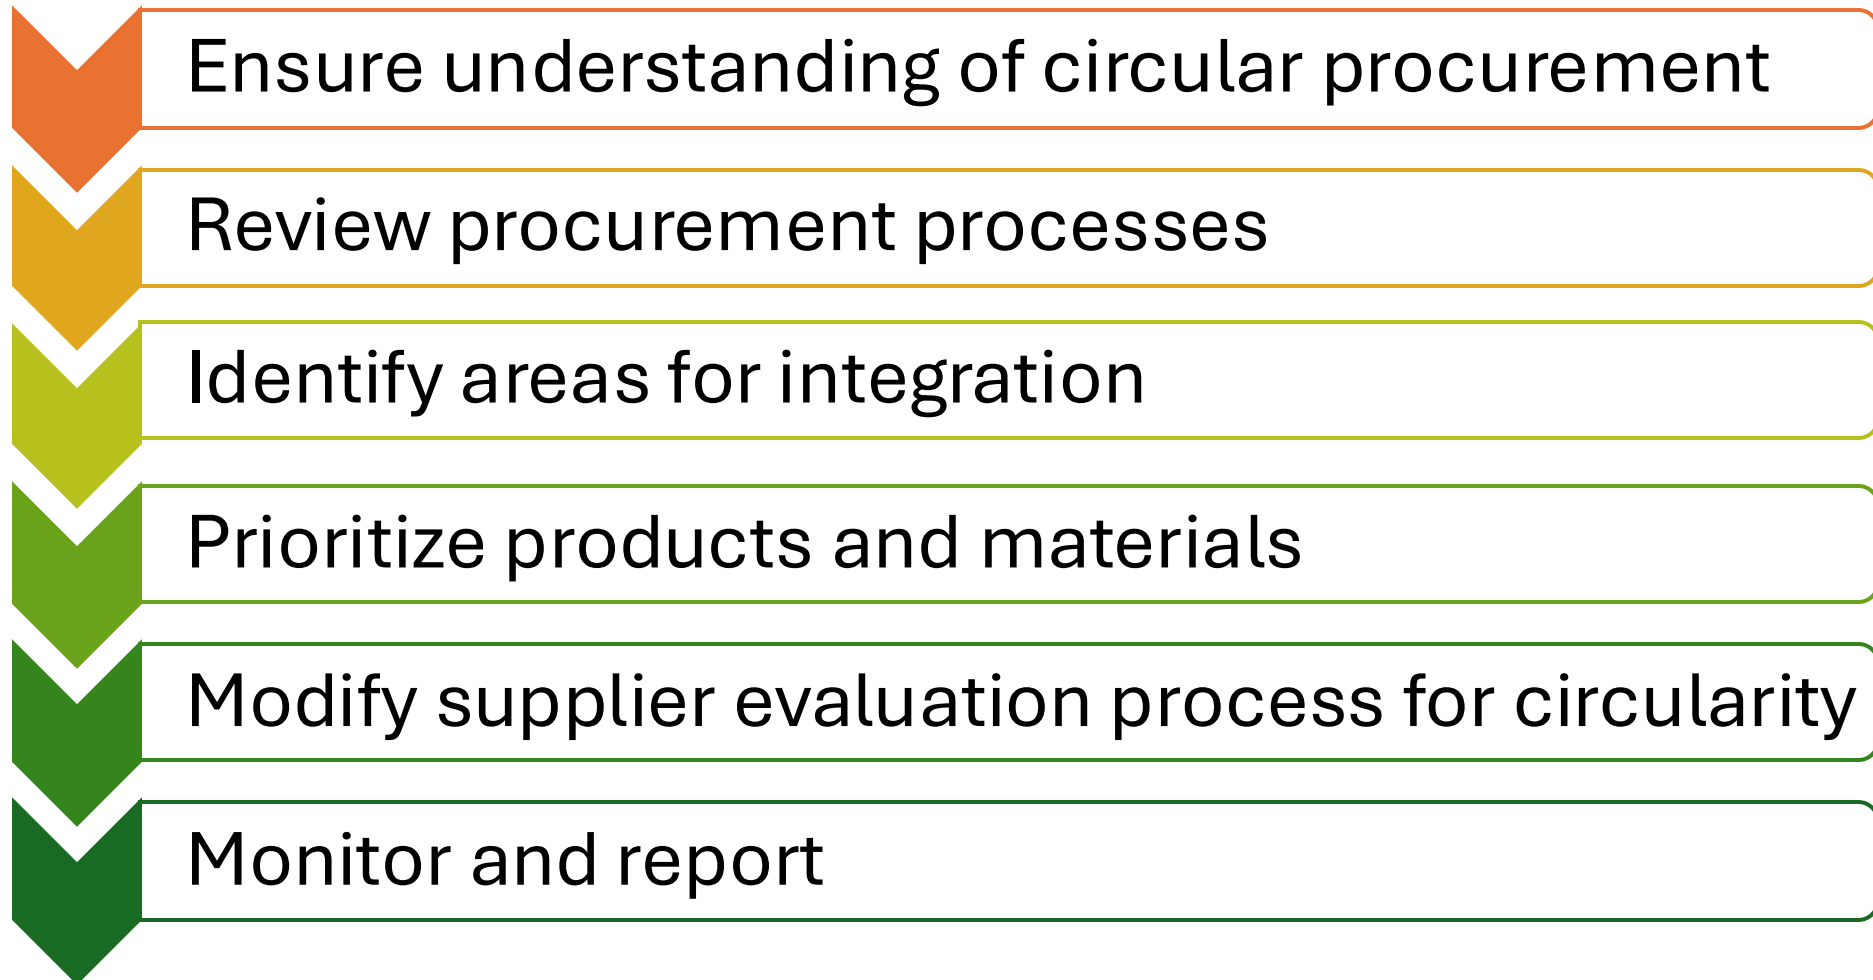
Ensure understanding of circular procurement

Review procurement processes

Identify areas for integration

Prioritize products and materials

Modify supplier evaluation process for circularity

Monitor and report